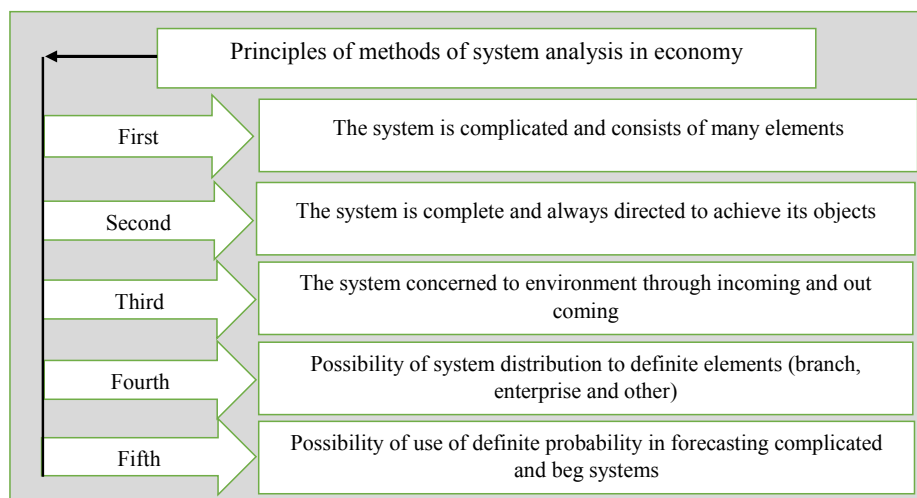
Principles of methods of system analysis in economy

First

The system is complicated and consists of many elements

Second

The system is complete and always directed to achieve its objects

Third

The system concerned to environment through incoming and out coming

Fourth

Possibility of system distribution to definite elements (branch, enterprise and other)

Fifth

Possibility of use of definite probability in forecasting complicated and beg systems